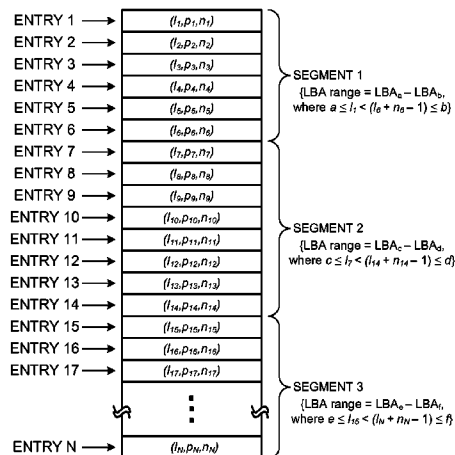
ENTRY 1 → $(l_1,p_1,n_1)$
ENTRY 2 → $(l_2,p_2,n_2)$
ENTRY 3 → $(l_3,p_3,n_3)$
ENTRY 4 → $(l_4,p_4,n_4)$
ENTRY 5 → $(l_5,p_5,n_5)$
ENTRY 6 → $(l_6,p_6,n_6)$
ENTRY 7 → $(l_7,p_7,n_7)$
ENTRY 8 → $(l_8,p_8,n_8)$
ENTRY 9 → $(l_9,p_9,n_9)$
ENTRY 10 → $(l_{10},p_{10},n_{10})$
ENTRY 11 → $(l_{11},p_{11},n_{11})$
ENTRY 12 → $(l_{12},p_{12},n_{12})$
ENTRY 13 → $(l_{13},p_{13},n_{13})$
ENTRY 14 → $(l_{14},p_{14},n_{14})$
ENTRY 15 → $(l_{15},p_{15},n_{15})$
ENTRY 16 → $(l_{16},p_{16},n_{16})$
ENTRY 17 → $(l_{17},p_{17},n_{17})$
⋮
ENTRY N → $(l_N,p_N,n_N)$

SEGMENT 1
{LBA range = $LBA_a - LBA_b$, where $a \leq l_1 < (l_6 + n_6 - 1) \leq b$}

SEGMENT 2
{LBA range = $LBA_c - LBA_d$, where $c \leq l_7 < (l_{14} + n_{14} - 1) \leq d$}

SEGMENT 3
{LBA range = $LBA_e - LBA_f$, where $e \leq l_{15} < (l_N + n_N - 1) \leq f$}